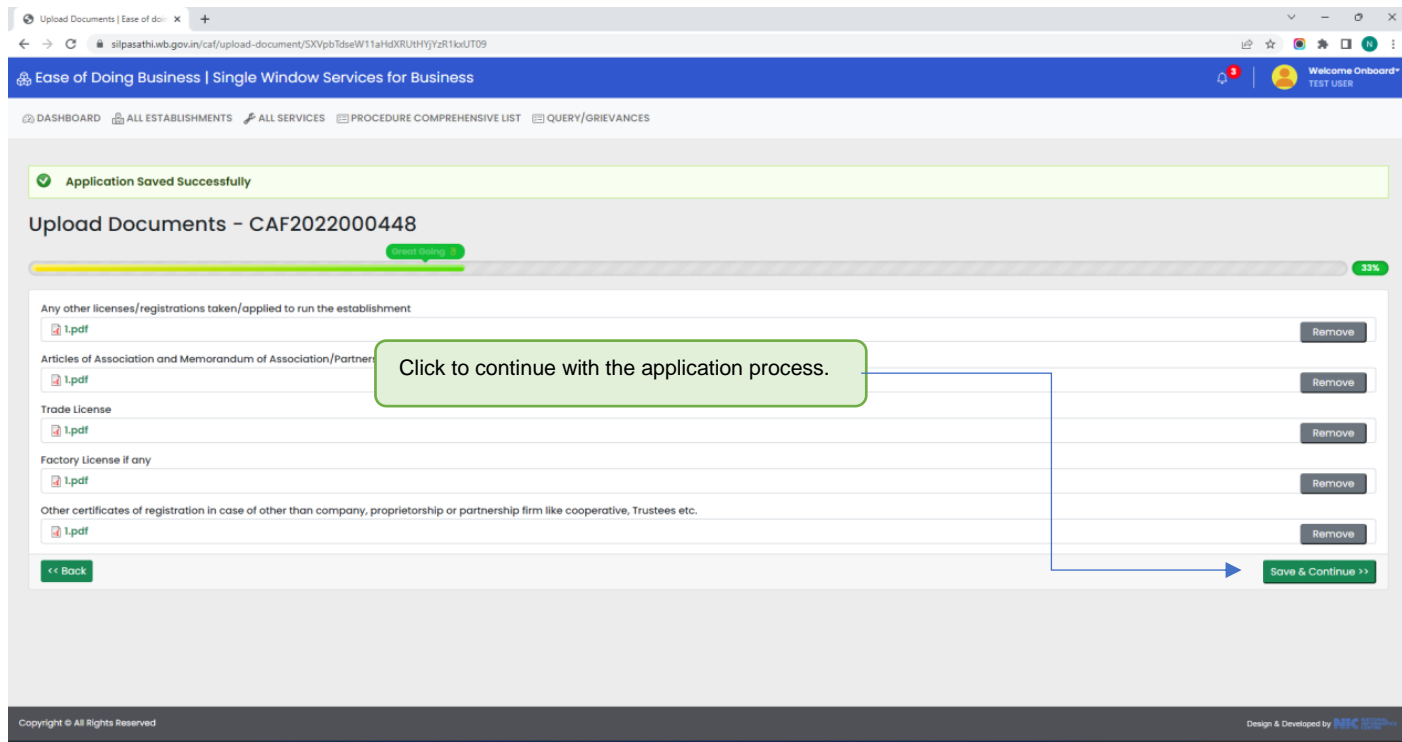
Upload Documents | Ease of doi ×
+
silpasathi.wb.gov.in/caf/upload-document/SXVpbTdseW11aHdXRUtHYjYzR1kxUT09

Ease of Doing Business | Single Window Services for Business
3
Welcome Onboard
TEST USER

DASHBOARD ALL ESTABLISHMENTS ALL SERVICES PROCEDURE COMPREHENSIVE LIST QUERY/GRIEVANCES

Application Saved Successfully

Upload Documents - CAF2022000448

Great Going
33%

Any other licenses/registrations taken/applied to run the establishment
1.pdf
Remove

Articles of Association and Memorandum of Association/Partners
1.pdf
Remove

Click to continue with the application process.

Trade License
1.pdf
Remove

Factory License if any
1.pdf
Remove

Other certificates of registration in case of other than company, proprietorship or partnership firm like cooperative, Trustees etc.
1.pdf
Remove

<< Back
Save & Continue >>

Copyright © All Rights Reserved
Design & Developed by NIC